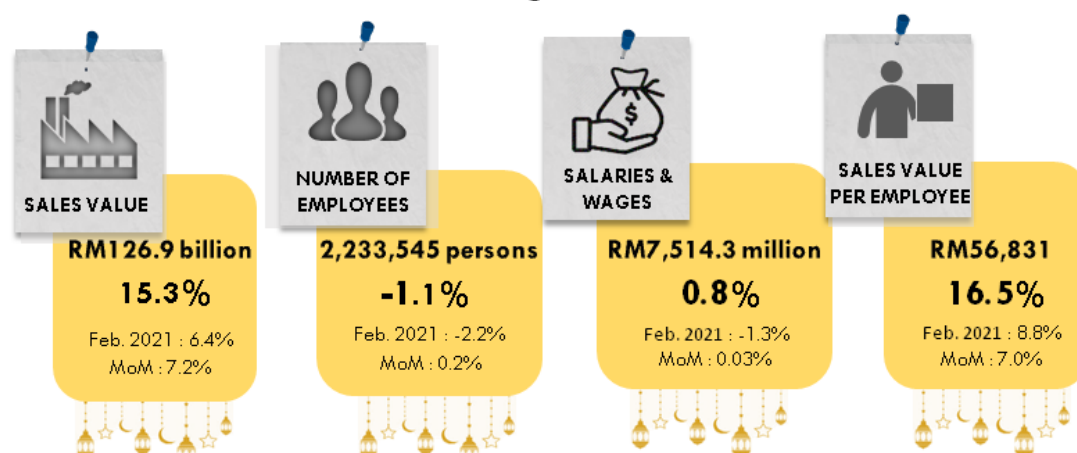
SALES VALUE

RM126.9 billion

15.3%

Feb. 2021 : 6.4%
MoM : 7.2%

NUMBER OF EMPLOYEES

2,233,545 persons

-1.1%

Feb. 2021 : -2.2%
MoM : 0.2%

SALARIES & WAGES

RM7,514.3 million

0.8%

Feb. 2021 : -1.3%
MoM : 0.03%

SALES VALUE PER EMPLOYEE

RM56,831

16.5%

Feb. 2021 : 8.8%
MoM : 7.0%